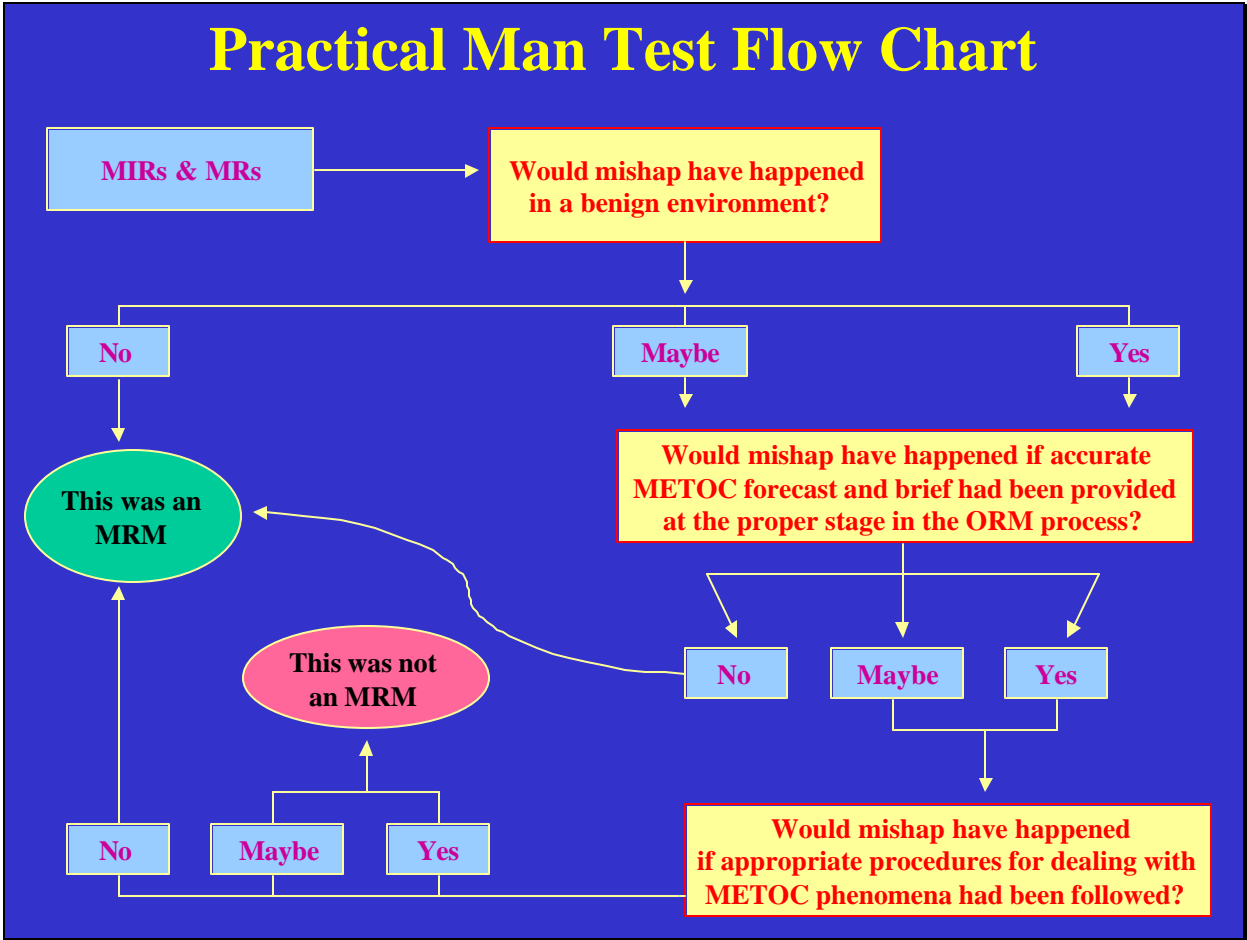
Practical Man Test Flow Chart

MIRs & MRs

Would mishap have happened in a benign environment?

No

Maybe

Yes

Would mishap have happened if accurate METOC forecast and brief had been provided at the proper stage in the ORM process?

This was an MRM

No

Maybe

Yes

This was not an MRM

Would mishap have happened if appropriate procedures for dealing with METOC phenomena had been followed?

No

Maybe

Yes